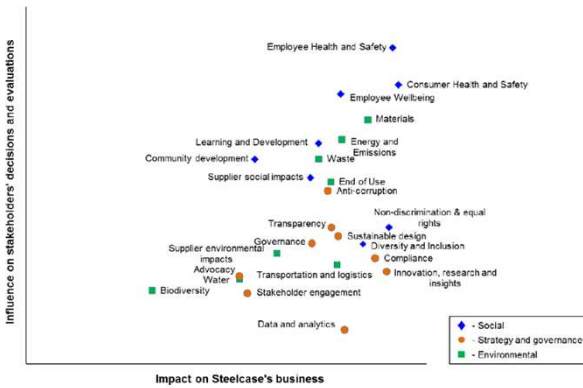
Influence on stakeholders' decisions and evaluations

Employee Health and Safety
Consumer Health and Safety
Employee Wellbeing
Materials
Learning and Development
Energy and Emissions
Community development
Waste
Supplier social impacts
End of Use
Anti-corruption
Non-discrimination & equal rights
Transparency
Sustainable design
Governance
Diversity and Inclusion
Supplier environmental impacts
Compliance
Advocacy
Transportation and logistics
Innovation, research and insights
Water
Biodiversity
Stakeholder engagement
Data and analytics

- Social
- Strategy and governance
- Environmental

Impact on Steelcase's business